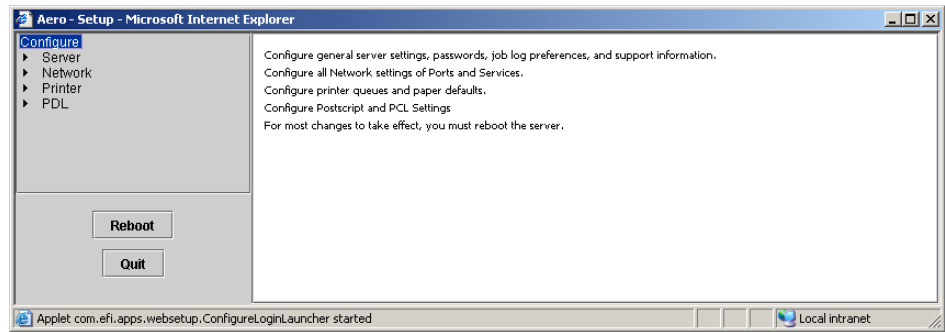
Aero - Setup - Microsoft Internet Explorer

Configure
Server
Network
Printer
PDL

Reboot

Quit

Configure general server settings, passwords, job log preferences, and support information.
Configure all Network settings of Ports and Services.
Configure printer queues and paper defaults.
Configure Postscript and PCL Settings
For most changes to take effect, you must reboot the server.

Applet com.efi.apps.websetup.ConfigureLoginLauncher started

Local intranet